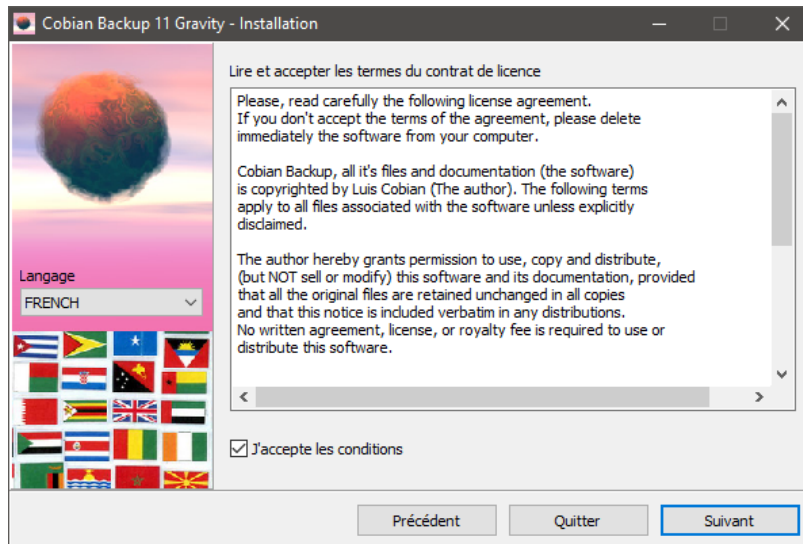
Cobian Backup 11 Gravity - Installation

Langage

FRENCH

Lire et accepter les termes du contrat de licence

Please, read carefully the following license agreement.
If you don't accept the terms of the agreement, please delete immediately the software from your computer.

Cobian Backup, all it's files and documentation (the software) is copyrighted by Luis Cobian (The author). The following terms apply to all files associated with the software unless explicitly disclaimed.

The author hereby grants permission to use, copy and distribute, (but NOT sell or modify) this software and its documentation, provided that all the original files are retained unchanged in all copies and that this notice is included verbatim in any distributions.
No written agreement, license, or royalty fee is required to use or distribute this software.

J'accepte les conditions

Précédent

Quitter

Suivant